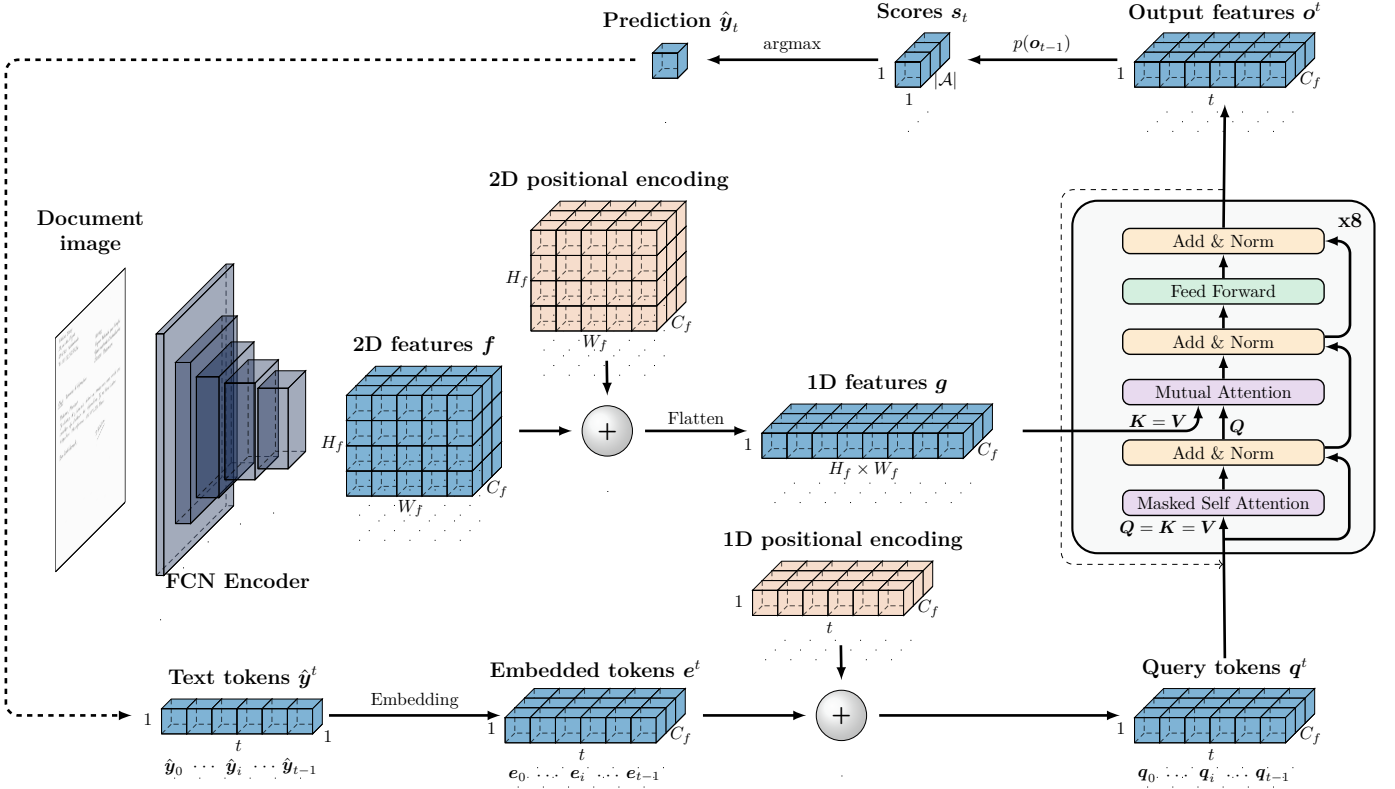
Prediction $\hat{\boldsymbol{y}}_t$

argmax

Scores $\boldsymbol{s}_t$

1

1

$|\mathcal{A}|$

$p(\boldsymbol{o}_{t-1})$

Output features $\boldsymbol{o}^t$

1

$t$

$C_f$

Document image

FCN Encoder

2D positional encoding

$H_f$

$W_f$

$C_f$

2D features $\boldsymbol{f}$

$H_f$

$W_f$

$C_f$

+

Flatten

1D features $\boldsymbol{g}$

1

$H_f \times W_f$

$C_f$

x8

Add & Norm

Feed Forward

Add & Norm

Mutual Attention

$\boldsymbol{K} = \boldsymbol{V}$

$\boldsymbol{Q}$

Add & Norm

Masked Self Attention

$\boldsymbol{Q} = \boldsymbol{K} = \boldsymbol{V}$

1D positional encoding

1

$t$

$C_f$

Text tokens $\hat{\boldsymbol{y}}^t$

1

$t$

1

$\hat{\boldsymbol{y}}_0 \cdots \hat{\boldsymbol{y}}_i \cdots \hat{\boldsymbol{y}}_{t-1}$

Embedding

Embedded tokens $\boldsymbol{e}^t$

1

$t$

$C_f$

$\boldsymbol{e}_0 \cdots \boldsymbol{e}_i \cdots \boldsymbol{e}_{t-1}$

+

Query tokens $\boldsymbol{q}^t$

1

$t$

$C_f$

$\boldsymbol{q}_0 \cdots \boldsymbol{q}_i \cdots \boldsymbol{q}_{t-1}$